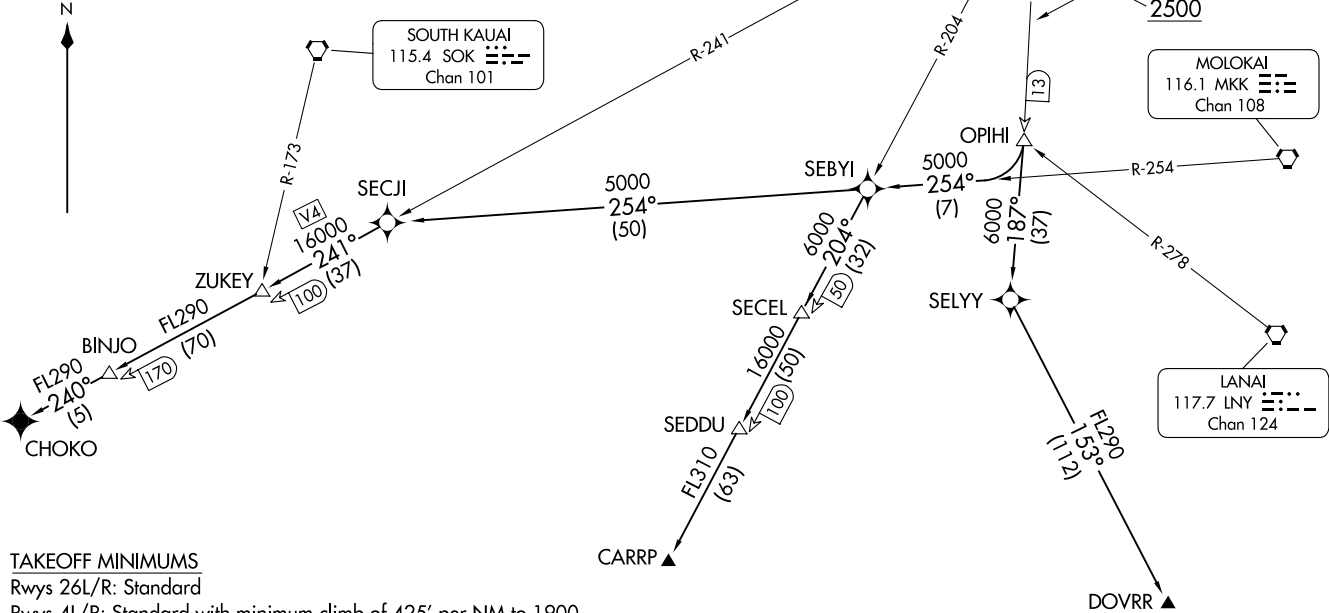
N

SOUTH KAUAI
115.4 SOK
Chan 101

R-241

R-204

2500

MOLOKAI
116.1 MKK
Chan 108

13

OPIHI

R-173

SECJI

5000
254°
(50)

SEBYI

5000
254°
(7)

R-254

V4

16000
241°
(37)

6000
204°
(32)

6000
187°
(37)

R-278

ZUKEY

100

FL290
(70)

50

SECEL

SELYY

BINJO

170

16000
(50)

FL290
240°
(5)

100

LANAI
117.7 LNY
Chan 124

CHOKO

SEDDU

FL290
153°
(112)

FL310
(63)

TAKEOFF MINIMUMS
Rwys 26L/R: Standard
Rwys 4L/R: Standard with minimum climb of 425' per NM to 1800

CARRP

DOVRR